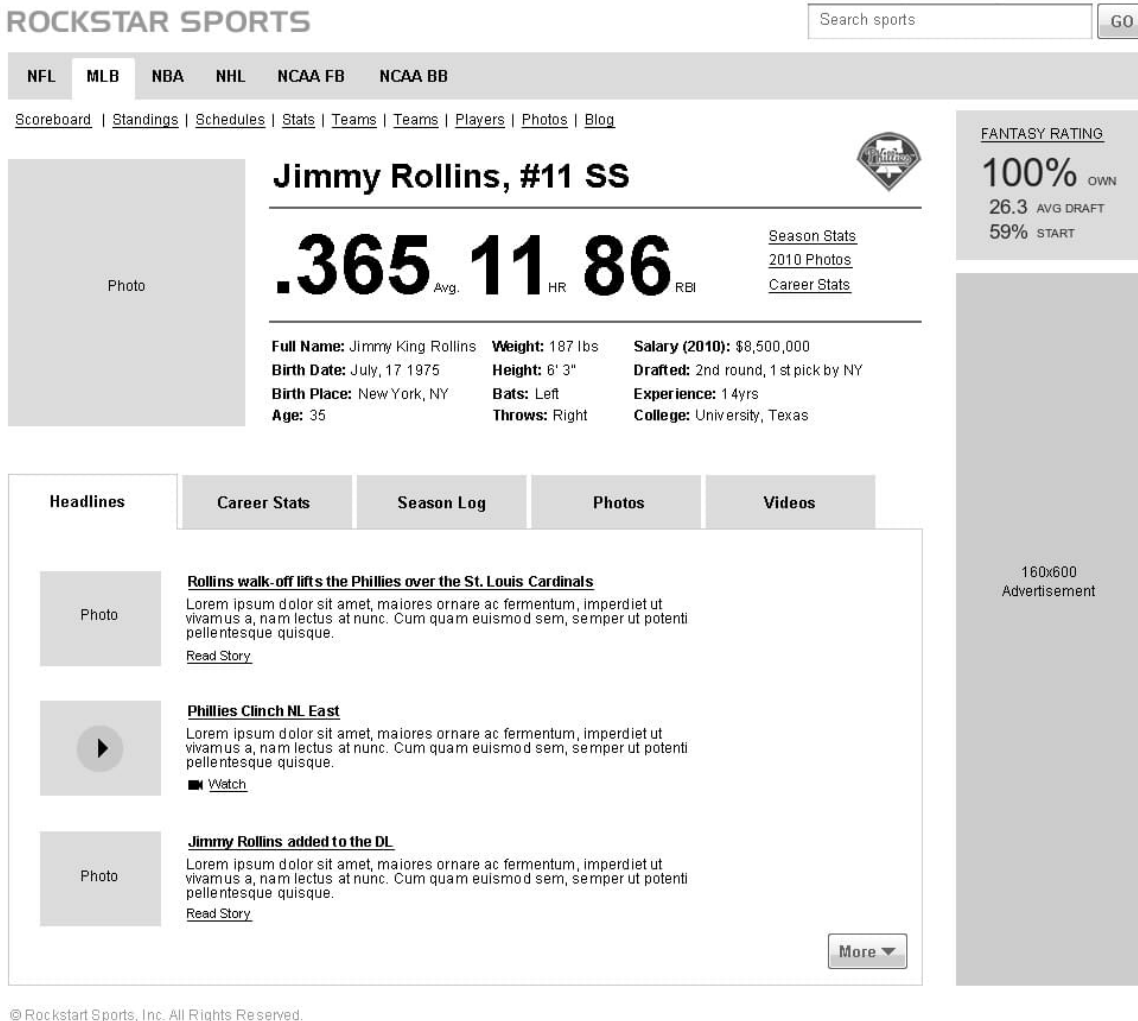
ROCKSTAR SPORTS

Search sports

GO

NFL MLB NBA NHL NCAA FB NCAA BB

Scoreboard | Standings | Schedules | Stats | Teams | Teams | Players | Photos | Blog

Photo

Jimmy Rollins, #11 SS

Phillies

.365 Avg. 11 HR 86 RBI

Season Stats
2010 Photos
Career Stats

Full Name: Jimmy King Rollins
Birth Date: July, 17 1975
Birth Place: New York, NY
Age: 35

Weight: 187 lbs
Height: 6' 3"
Bats: Left
Throws: Right

Salary (2010): $8,500,000
Drafted: 2nd round, 1st pick by NY
Experience: 14yrs
College: University, Texas

FANTASY RATING
100% OWN
26.3 AVG DRAFT
59% START

| Headlines | Career Stats | Season Log | Photos | Videos |
|---|---|---|---|---|

Photo

Rollins walk-off lifts the Phillies over the St. Louis Cardinals
Lorem ipsum dolor sit amet, maiores ornare ac fermentum, imperdiet ut vivamus a, nam lectus at nunc. Cum quam euismod sem, semper ut potenti pellentesque quisque.
Read Story

Phillies Clinch NL East
Lorem ipsum dolor sit amet, maiores ornare ac fermentum, imperdiet ut vivamus a, nam lectus at nunc. Cum quam euismod sem, semper ut potenti pellentesque quisque.
Watch

Photo

Jimmy Rollins added to the DL
Lorem ipsum dolor sit amet, maiores ornare ac fermentum, imperdiet ut vivamus a, nam lectus at nunc. Cum quam euismod sem, semper ut potenti pellentesque quisque.
Read Story

More

160x600
Advertisement

© Rockstart Sports, Inc. All Rights Reserved.